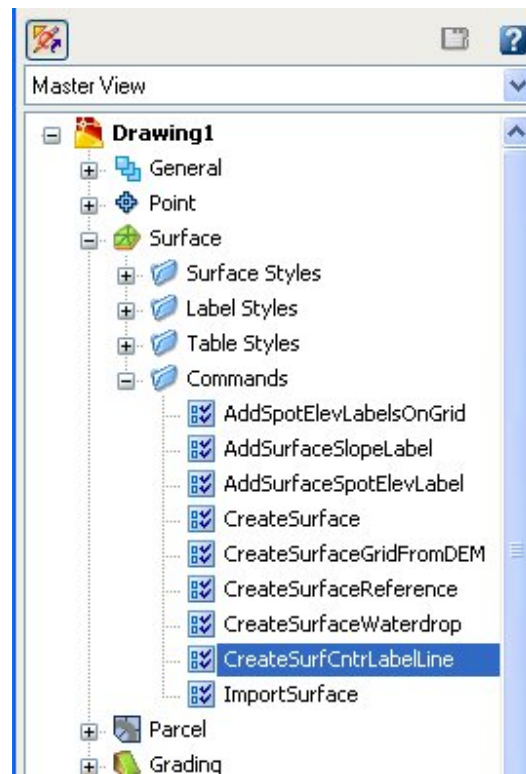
Master View

Drawing1
General
Point
Surface
Surface Styles
Label Styles
Table Styles
Commands
AddSpotElevLabelsOnGrid
AddSurfaceSlopeLabel
AddSurfaceSpotElevLabel
CreateSurface
CreateSurfaceGridFromDEM
CreateSurfaceReference
CreateSurfaceWaterdrop
CreateSurfCntrLabelLine
ImportSurface
Parcel
Grading